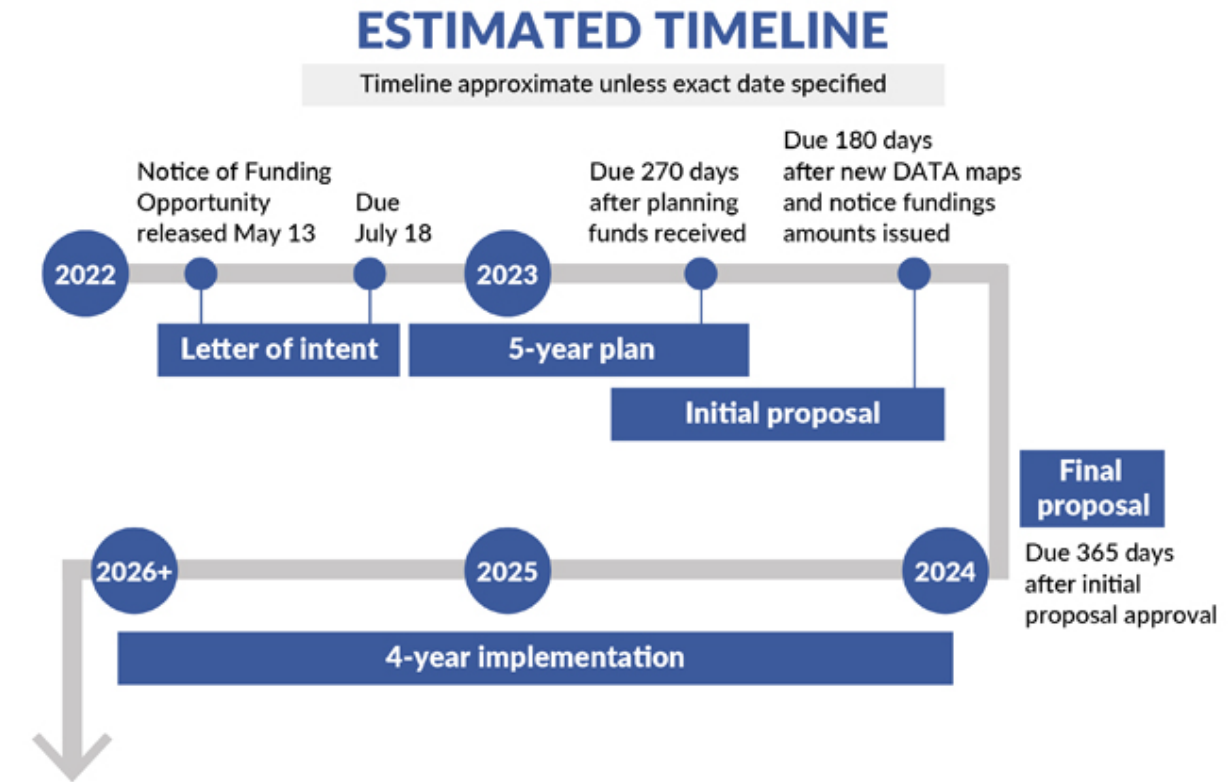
ESTIMATED TIMELINE

Timeline approximate unless exact date specified

2022

Notice of Funding Opportunity released May 13

Due July 18

Letter of intent

2023

Due 270 days after planning funds received

5-year plan

Due 180 days after new DATA maps and notice fundings amounts issued

Initial proposal

Final proposal

Due 365 days after initial proposal approval

2024

2025

2026+

4-year implementation